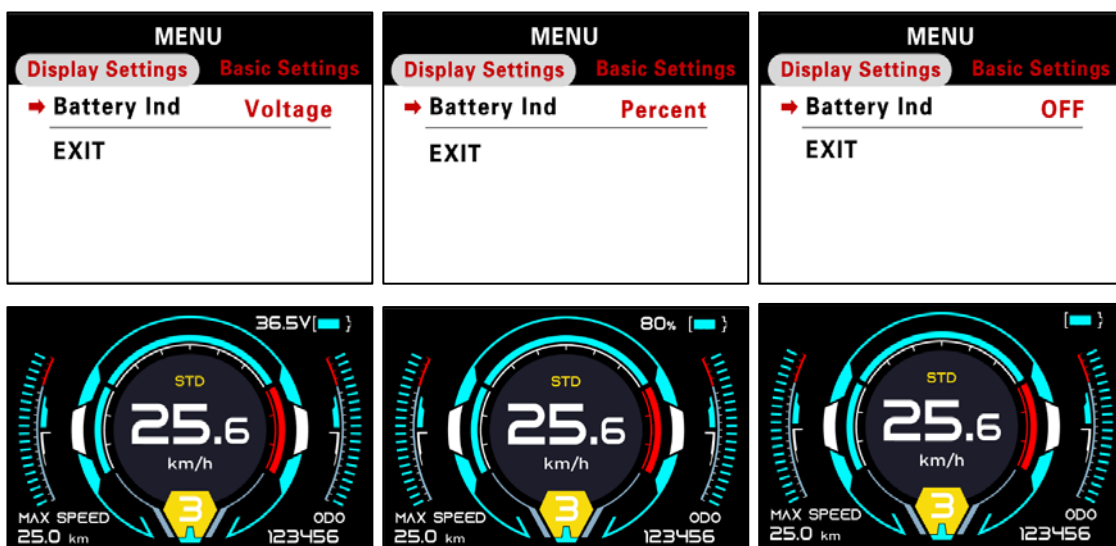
MENU
Display Settings Basic Settings
Battery Ind Voltage
EXIT

MENU
Display Settings Basic Settings
Battery Ind Percent
EXIT

MENU
Display Settings Basic Settings
Battery Ind OFF
EXIT

36.5V
STD
25.6
km/h
3
MAX SPEED
25.0 km
ODO
123456

80%
STD
25.6
km/h
3
MAX SPEED
25.0 km
ODO
123456

STD
25.6
km/h
3
MAX SPEED
25.0 km
ODO
123456